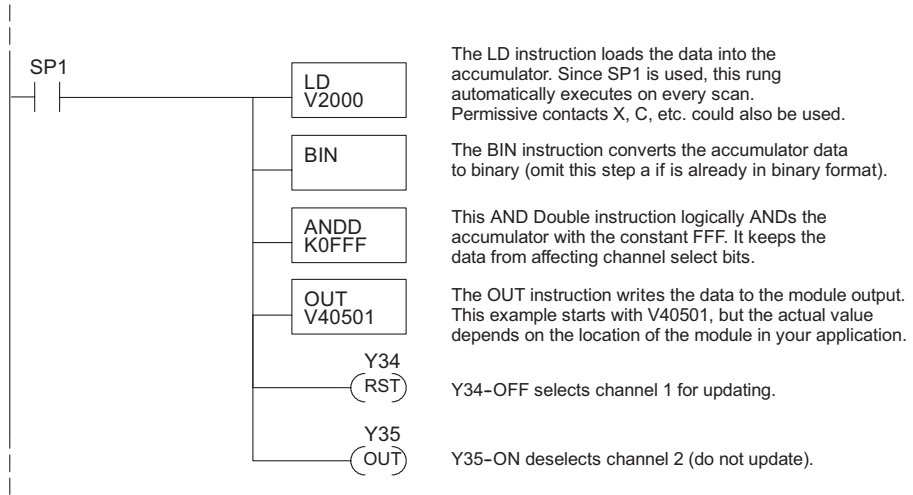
SP1

LD
V2000

The LD instruction loads the data into the accumulator. Since SP1 is used, this rung automatically executes on every scan. Permissive contacts X, C, etc. could also be used.

BIN

The BIN instruction converts the accumulator data to binary (omit this step a if is already in binary format).

ANDD
K0FFF

This AND Double instruction logically ANDs the accumulator with the constant FFF. It keeps the data from affecting channel select bits.

OUT
V40501

The OUT instruction writes the data to the module output. This example starts with V40501, but the actual value depends on the location of the module in your application.

Y34
RST

Y34-OFF selects channel 1 for updating.

Y35
OUT

Y35-ON deselects channel 2 (do not update).